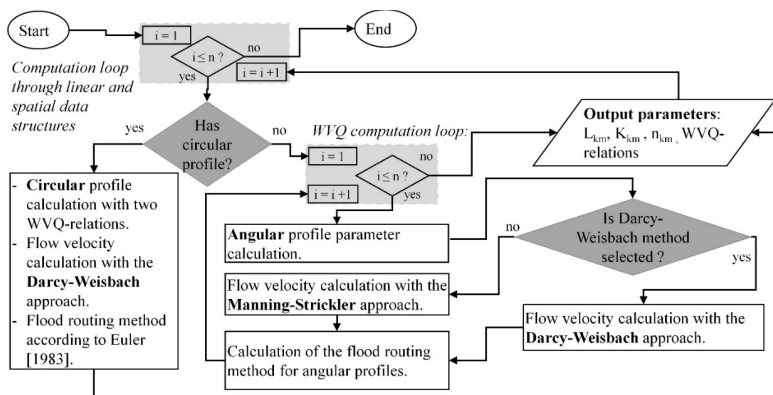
Start

i = 1

i ≤ n ?

no

yes

i = i + 1

End

Computation loop through linear and spatial data structures

yes

Has circular profile?

no

WVQ computation loop:

i = 1

i ≤ n ?

no

yes

i = i + 1

**Output parameters**: $L_{km}$, $K_{km}$, $n_{km}$, WVQ-relations

- **Circular** profile calculation with two WVQ-relations.
- Flow velocity calculation with the **Darcy-Weisbach** approach.
- Flood routing method according to Euler [1983].

**Angular** profile parameter calculation.

no

Is Darcy-Weisbach method selected ?

yes

Flow velocity calculation with the **Manning-Strickler** approach.

Flow velocity calculation with the **Darcy-Weisbach** approach.

Calculation of the flood routing method for angular profiles.